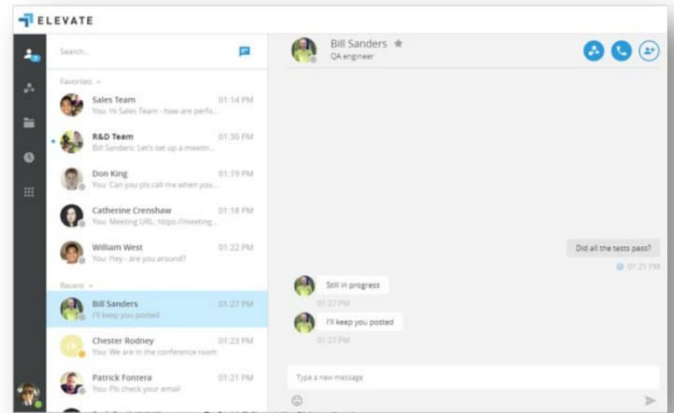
ELEVATE

Search...

Favorites

Sales Team 01:14 PM
You: Hi Sales Team - how are perfo...

R&D Team 01:30 PM
Bill Sanders: Let's set up a meetin...

Don King 01:19 PM
You: Can you pls call me when you...

Catherine Crenshaw 01:18 PM
You: Meeting URL: https://meeting...

William West 01:22 PM
You: Hey - are you around?

Recent

Bill Sanders 01:27 PM
I'll keep you posted

Chester Rodney 01:23 PM
You: We are in the conference room

Patrick Fontera 01:21 PM
You: Pls check your email

Bill Sanders
QA engineer

Did all the tests pass?
01:21 PM

Still in progress
01:27 PM

I'll keep you posted
01:27 PM

Type a new message